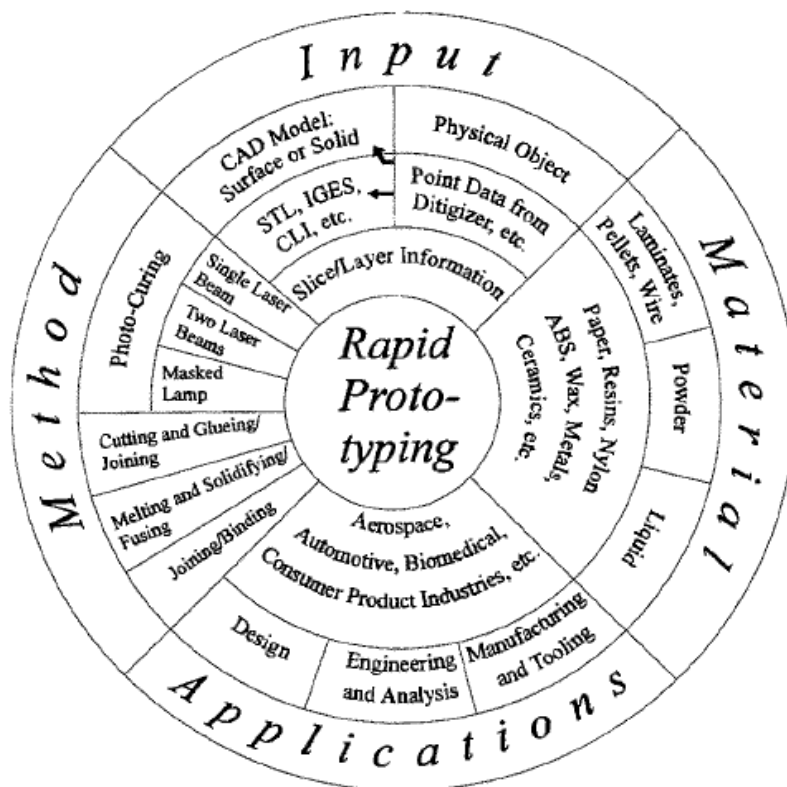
Input

CAD Model: Surface or Solid

Physical Object

STL, IGES, CLI, etc.

Point Data from Ditigizer, etc.

Slice/Layer Information

Material

Laminates, Pellets, Wire

Powder

Liquid

Paper, Resins, Nylon ABS, Wax, Metals, Ceramics, etc.

Rapid Proto-typing

Method

Photo-Curing

Single Laser Beam

Two Laser Beams

Masked Lamp

Cutting and Glueing/ Joining

Melting and Solidifying/ Fusing

Joining/Binding

Aerospace, Automotive, Biomedical, Consumer Product Industries, etc.

Applications

Design

Engineering and Analysis

Manufacturing and Tooling